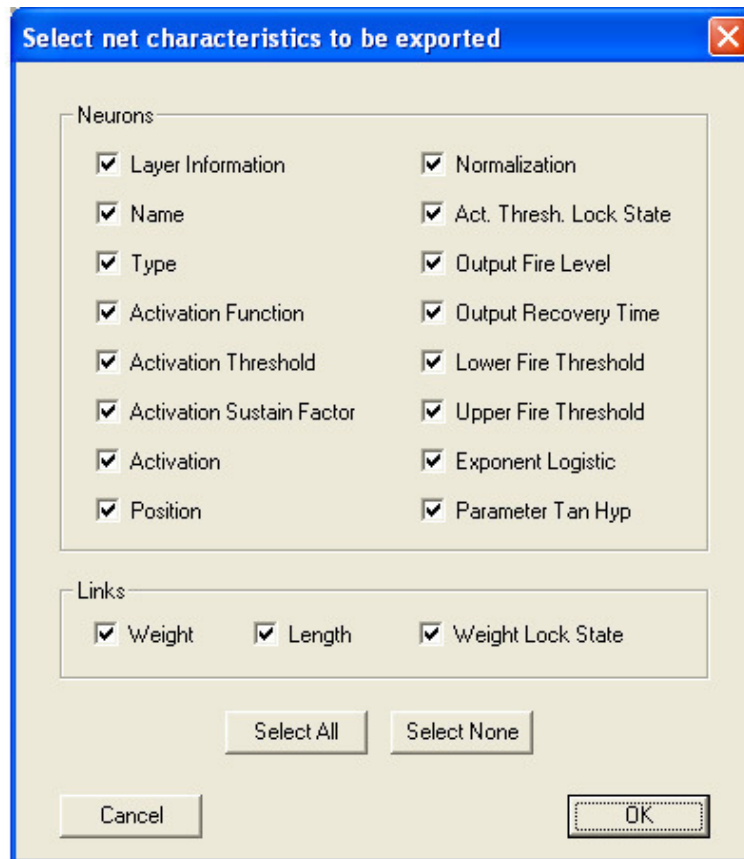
Select net characteristics to be exported

Neurons

Layer Information
Name
Type
Activation Function
Activation Threshold
Activation Sustain Factor
Activation
Position

Normalization
Act. Thresh. Lock State
Output Fire Level
Output Recovery Time
Lower Fire Threshold
Upper Fire Threshold
Exponent Logistic
Parameter Tan Hyp

Links

Weight
Length
Weight Lock State

Select All
Select None

Cancel
OK